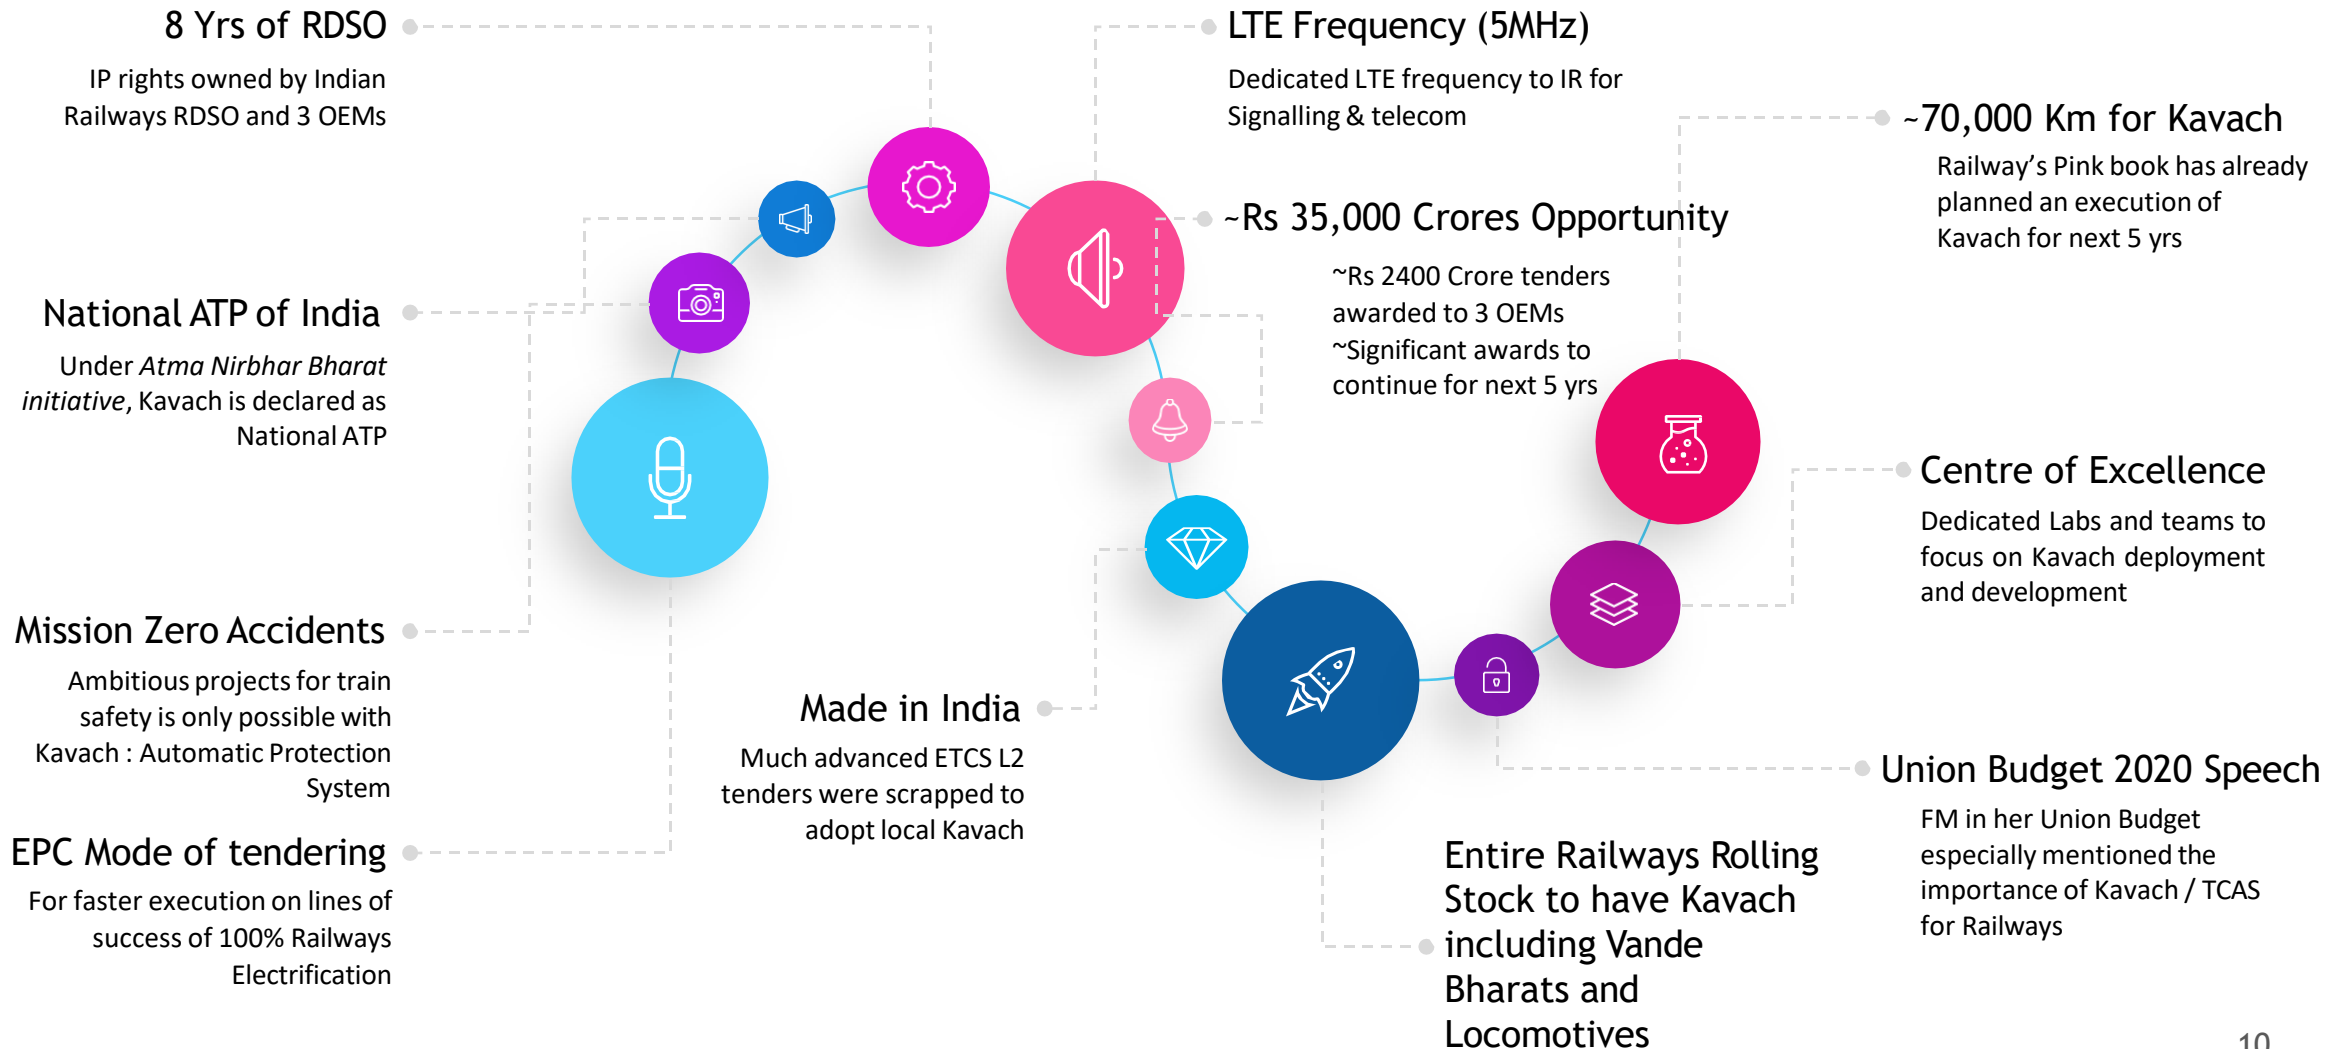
8 Yrs of RDSO

IP rights owned by Indian Railways RDSO and 3 OEMs

National ATP of India

Under *Atma Nirbhar Bharat initiative*, Kavach is declared as National ATP

Mission Zero Accidents

Ambitious projects for train safety is only possible with Kavach : Automatic Protection System

EPC Mode of tendering

For faster execution on lines of success of 100% Railways Electrification

Made in India

Much advanced ETCS L2 tenders were scrapped to adopt local Kavach

LTE Frequency (5MHz)

Dedicated LTE frequency to IR for Signalling & telecom

~Rs 35,000 Crores Opportunity

~Rs 2400 Crore tenders awarded to 3 OEMs
~Significant awards to continue for next 5 yrs

~70,000 Km for Kavach

Railway's Pink book has already planned an execution of Kavach for next 5 yrs

Centre of Excellence

Dedicated Labs and teams to focus on Kavach deployment and development

Union Budget 2020 Speech

FM in her Union Budget especially mentioned the importance of Kavach / TCAS for Railways

Entire Railways Rolling Stock to have Kavach including Vande Bharats and Locomotives

10